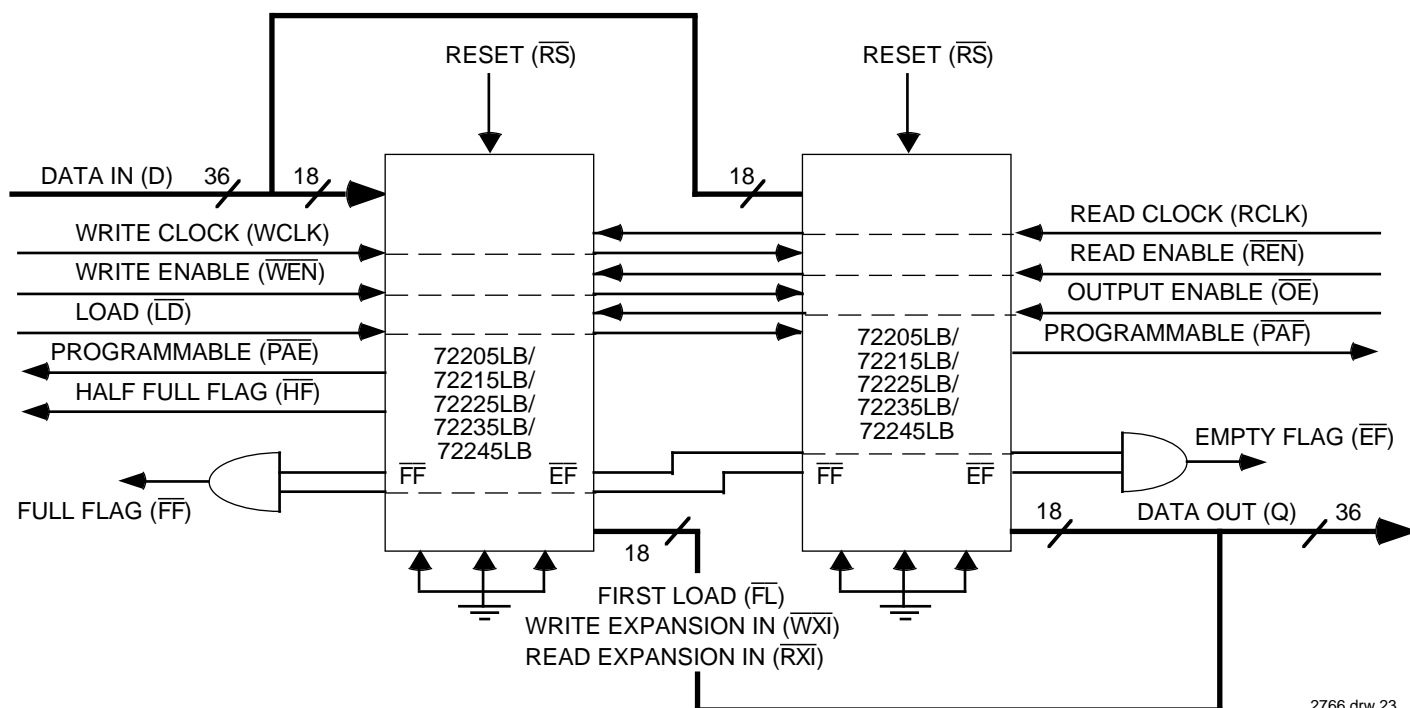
RESET ($\overline{RS}$)

RESET ($\overline{RS}$)

DATA IN (D) 36 18

18

WRITE CLOCK (WCLK)

WRITE ENABLE ($\overline{WEN}$)

LOAD ($\overline{LD}$)

PROGRAMMABLE ($\overline{PAE}$)

HALF FULL FLAG ($\overline{HF}$)

72205LB/
72215LB/
72225LB/
72235LB/
72245LB

$\overline{FF}$ $\overline{EF}$

FULL FLAG ($\overline{FF}$)

READ CLOCK (RCLK)

READ ENABLE ($\overline{REN}$)

OUTPUT ENABLE ($\overline{OE}$)

PROGRAMMABLE ($\overline{PAF}$)

72205LB/
72215LB/
72225LB/
72235LB/
72245LB

$\overline{FF}$ $\overline{EF}$

EMPTY FLAG ($\overline{EF}$)

18 DATA OUT (Q) 36

18

FIRST LOAD ($\overline{FL}$)
WRITE EXPANSION IN ($\overline{WXI}$)
READ EXPANSION IN ($\overline{RXI}$)

2766 drw 23